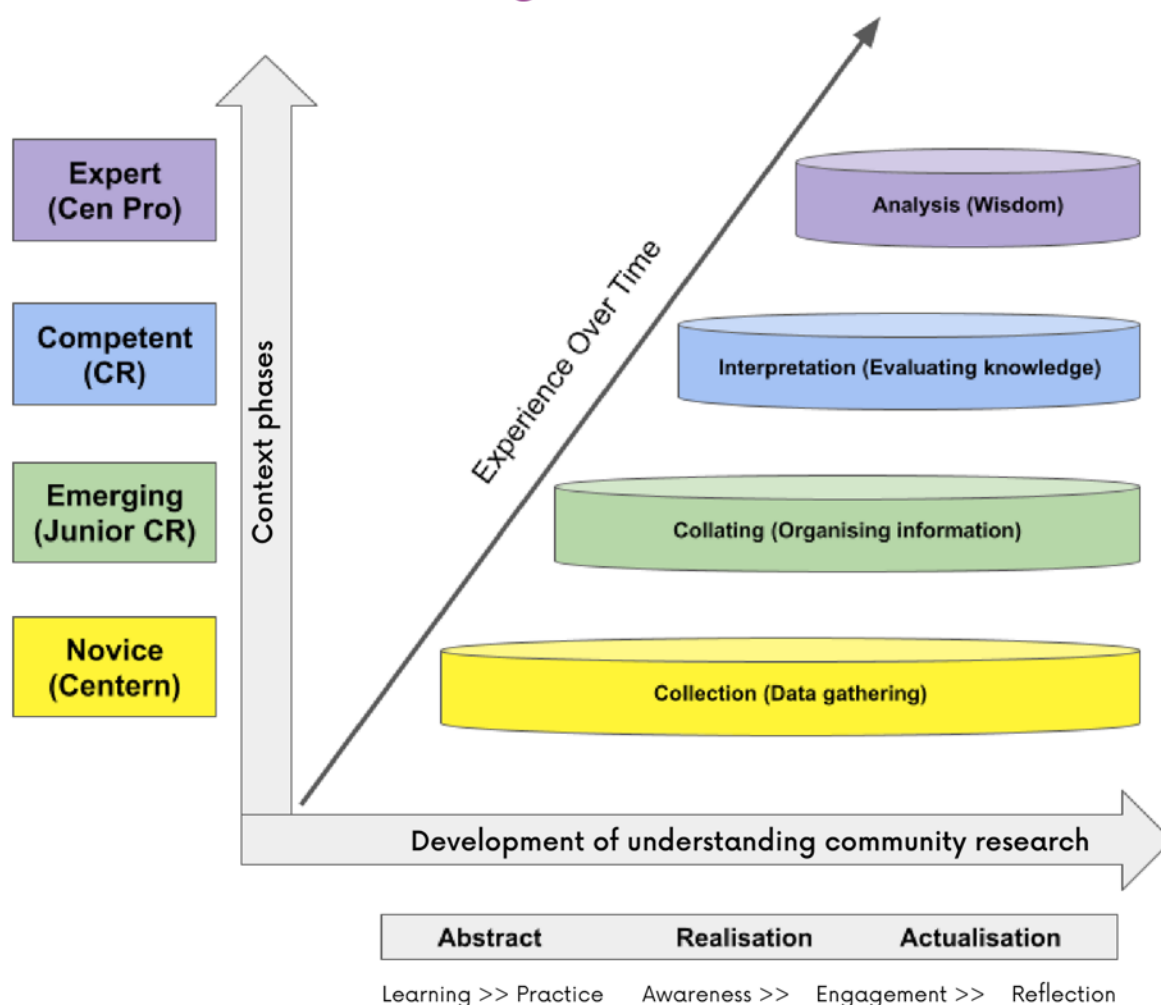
Expert (Cen Pro)

Competent (CR)

Emerging (Junior CR)

Novice (Centern)

Context phases

Experience Over Time

Analysis (Wisdom)

Interpretation (Evaluating knowledge)

Collating (Organising information)

Collection (Data gathering)

Development of understanding community research

| Abstract | Realisation | Actualisation |
|---|---|---|

Learning >> Practice Awareness >> Engagement >> Reflection